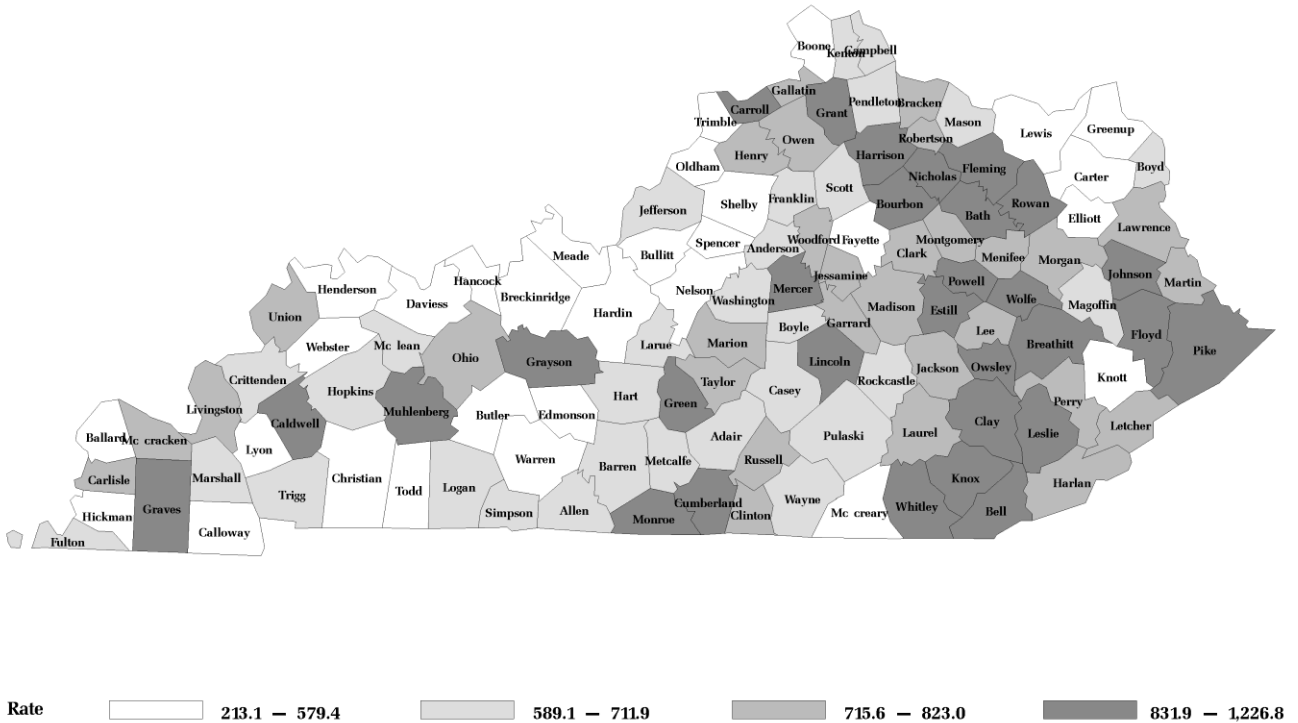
Boone
Kenton
Campbell
Gallatin
Carroll
Grant
Pendleton
Bracken
Trimble
Mason
Lewis
Greenup
Owen
Robertson
Henry
Harrison
Fleming
Oldham
Boyd
Nicholas
Carter
Scott
Franklin
Shelby
Jefferson
Bourbon
Rowan
Bath
Elliott
Woodford
Fayette
Spencer
Anderson
Montgomery
Lawrence
Bullitt
Meade
Clark
Menifee
Morgan
Jessamine
Hancock
Johnson
Henderson
Daviess
Breckinridge
Powell
Martin
Mercer
Nelson
Washington
Wolfe
Magoffin
Hardin
Madison
Estill
Union
Garrard
Boyle
Lee
Floyd
Webster
Mc lean
Ohio
Breathitt
Pike
Larue
Grayson
Marion
Lincoln
Jackson
Owsley
Knott
Crittenden
Hopkins
Rockcastle
Taylor
Casey
Hart
Perry
Livingston
Caldwell
Muhlenberg
Butler
Edmonson
Green
Clay
Leslie
Ballard
Mc cracken
Lyon
Adair
Pulaski
Laurel
Letcher
Warren
Russell
Metcalfe
Barren
Carlisle
Marshall
Christian
Todd
Trigg
Logan
Knox
Harlan
Graves
Cumberland
Hickman
Simpson
Allen
Wayne
Whitley
Monroe
Clinton
Mc creary
Bell
Calloway
Fulton

Rate
213.1 – 579.4
589.1 – 711.9
715.6 – 823.0
831.9 – 1,226.8